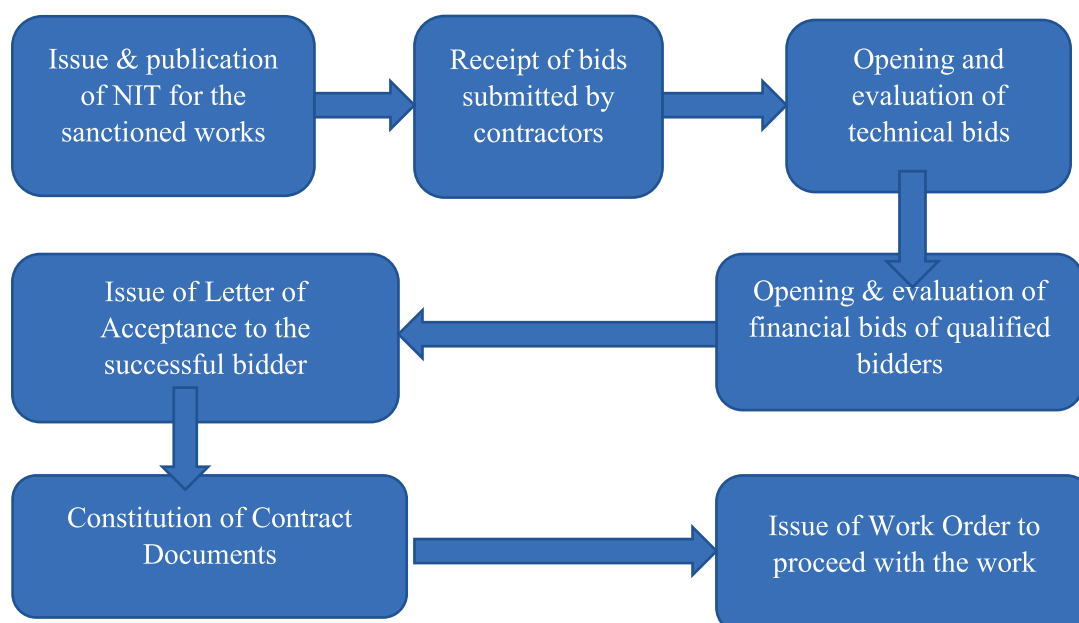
Issue & publication of NIT for the sanctioned works

Receipt of bids submitted by contractors

Opening and evaluation of technical bids

Opening & evaluation of financial bids of qualified bidders

Issue of Letter of Acceptance to the successful bidder

Constitution of Contract Documents

Issue of Work Order to proceed with the work